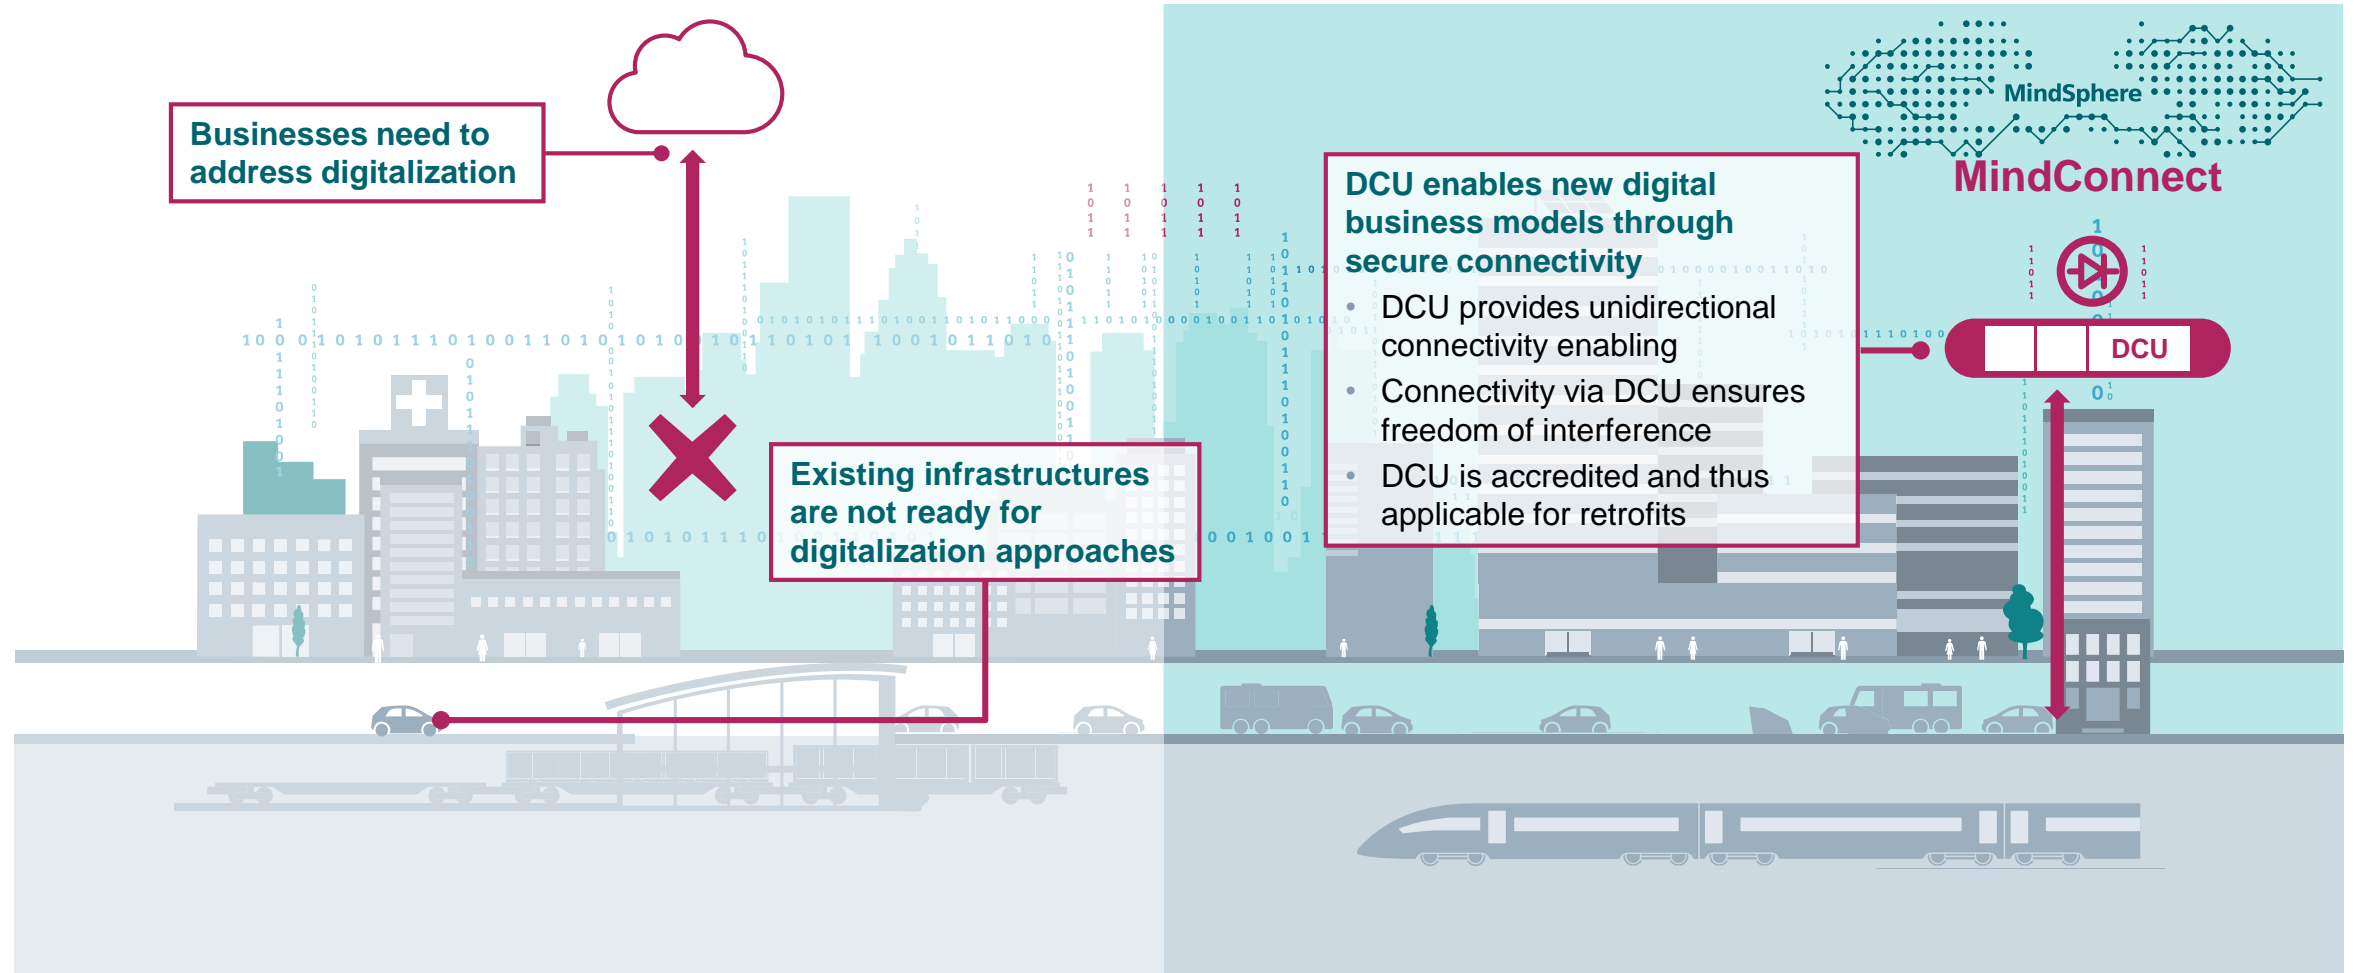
Businesses need to address digitalization

Existing infrastructures are not ready for digitalization approaches

DCU enables new digital business models through secure connectivity

- DCU provides unidirectional connectivity enabling
- Connectivity via DCU ensures freedom of interference
- DCU is accredited and thus applicable for retrofits

MindSphere

MindConnect

DCU